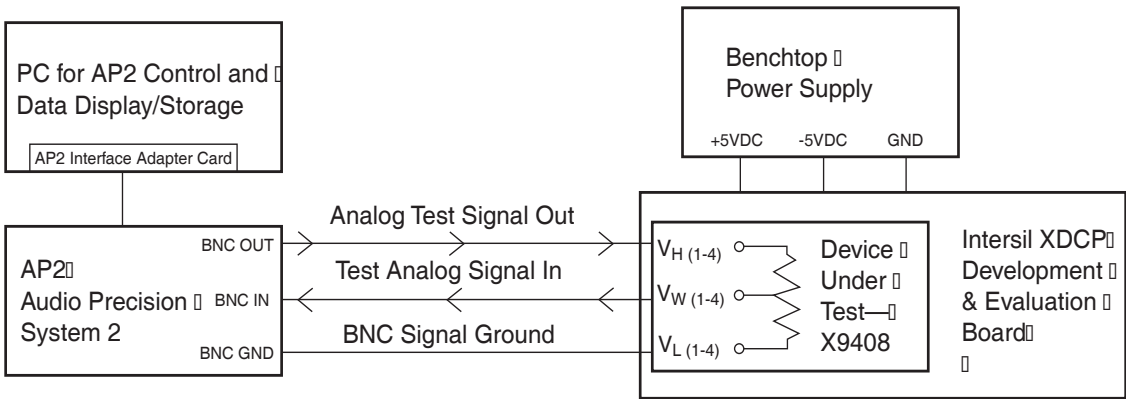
PC for AP2 Control and 
Data Display/Storage

AP2 Interface Adapter Card

Benchtop 
Power Supply

+5VDC -5VDC GND

AP2
Audio Precision 
System 2

BNC OUT
BNC IN
BNC GND

Analog Test Signal Out
Test Analog Signal In
BNC Signal Ground

$V_{H\ (1-4)}$
$V_{W\ (1-4)}$
$V_{L\ (1-4)}$

Device 
Under 
Test—
X9408

Intersil XDCP
Development 
& Evaluation 
Board